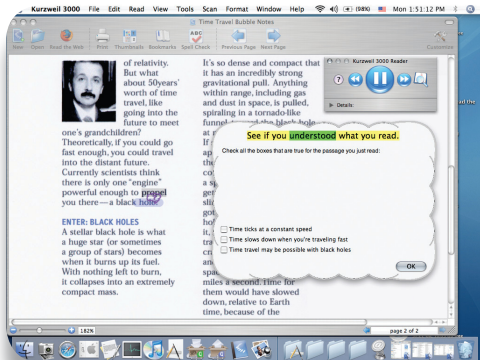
Kurzweil 3000 File Edit Read View Tools Scan Format Window Help (98%) Mon 1:51:12 PM

Time Travel Bubble Notes

New Open Read the Web Print Thumbnails Bookmarks Spell Check Previous Page Next Page Customize

of relativity. But what about 50years' worth of time travel, like going into the future to meet one's grandchildren? Theoretically, if you could go fast enough, you could travel into the distant future. Currently scientists think there is only one "engine" powerful enough to propel you there—a black hole.

ENTER: BLACK HOLES

A stellar black hole is what a huge star (or sometimes a group of stars) becomes when it burns up its fuel. With nothing left to burn, it collapses into an extremely compact mass.

It's so dense and compact that it has an incredibly strong gravitational pull. Anything within range, including gas and dust in space, is pulled, spiraling in a tornado-like funnel toward the black hole at

If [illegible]

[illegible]

miles a second. Time for them would have slowed down, relative to Earth time, because of the

Kurzweil 3000 Reader

Details

See if you understood what you read.

Check all the boxes that are true for the passage you just read:

Time ticks at a constant speed

Time slows down when you're traveling fast

Time travel may be possible with black holes

OK

182%

page 2 of 2